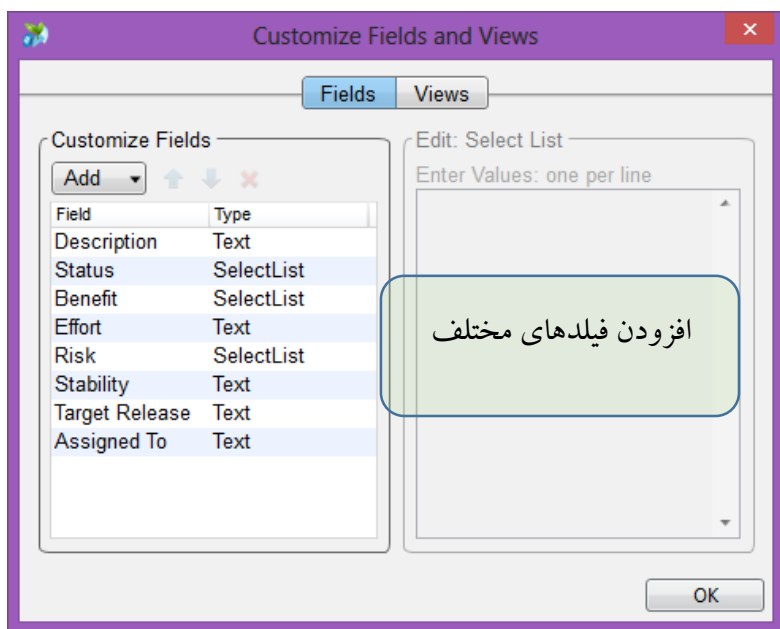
Customize Fields and Views

Fields | Views

Customize Fields

Add

| Field | Type |
|---|---|
| Description | Text |
| Status | SelectList |
| Benefit | SelectList |
| Effort | Text |
| Risk | SelectList |
| Stability | Text |
| Target Release | Text |
| Assigned To | Text |

Edit: Select List

Enter Values: one per line

افزودن فیلدهای مختلف

OK